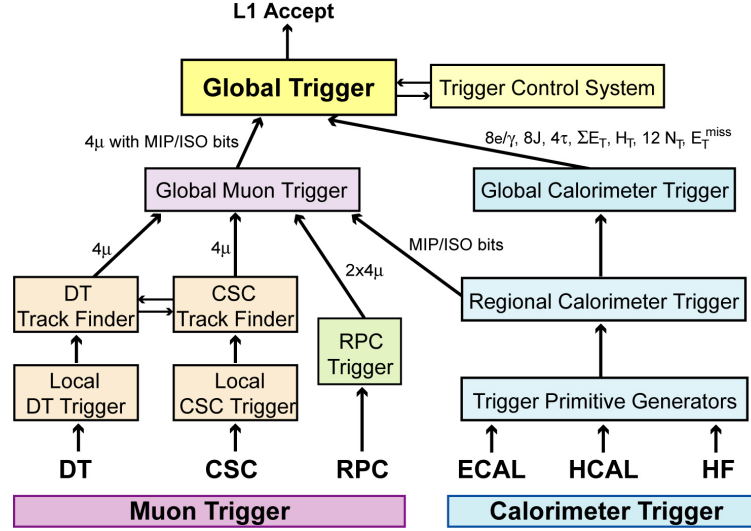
L1 Accept

Global Trigger

Trigger Control System

4μ with MIP/ISO bits

8e/γ, 8J, 4τ, $\Sigma E_T$, $H_T$, 12 $N_T$, $E_T^{miss}$

Global Muon Trigger

Global Calorimeter Trigger

4μ

4μ

2x4μ

MIP/ISO bits

DT Track Finder

CSC Track Finder

RPC Trigger

Regional Calorimeter Trigger

Local DT Trigger

Local CSC Trigger

Trigger Primitive Generators

DT

CSC

RPC

ECAL

HCAL

HF

Muon Trigger

Calorimeter Trigger